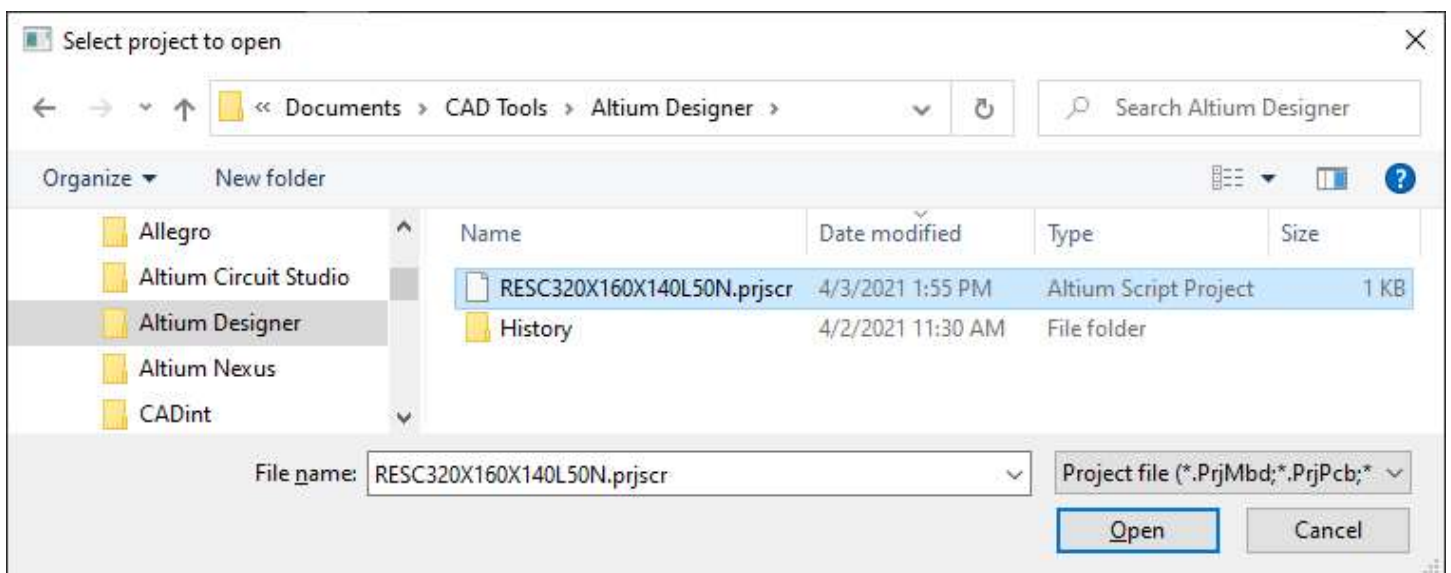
Select project to open

« Documents › CAD Tools › Altium Designer ›

Search Altium Designer

Organize ▾ New folder

Allegro
Altium Circuit Studio
Altium Designer
Altium Nexus
CADint

| Name | Date modified | Type | Size |
|---|---|---|---|
| RESC320X160X140L50N.prjscr | 4/3/2021 1:55 PM | Altium Script Project | 1 KB |
| History | 4/2/2021 11:30 AM | File folder | |

File name: RESC320X160X140L50N.prjscr

Project file (*.PrjMbd;*.PrjPcb;*

Open

Cancel